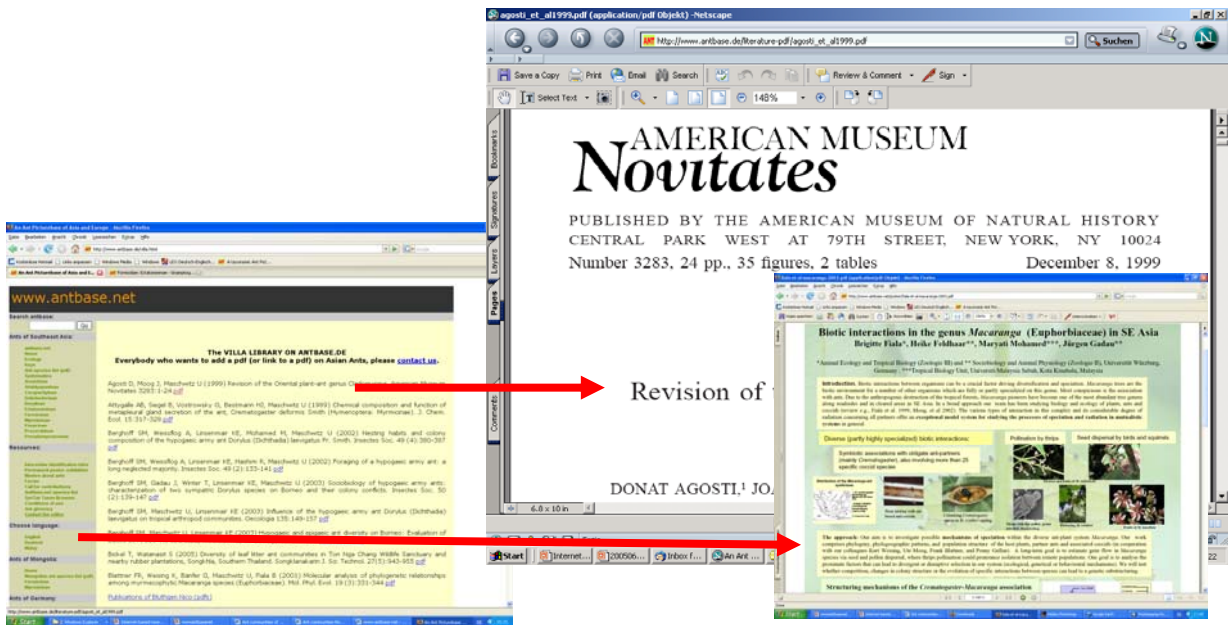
agosti_et_al1999.pdf (application/pdf Objekt) - Netscape

http://www.antbase.de/literature-pdf/agosti_et_al1999.pdf

Suchen

Save a Copy Print Email Search Review & Comment Sign

Select Text 148%

Bookmarks Signatures Layers Pages Comments

AMERICAN MUSEUM
Novitates

PUBLISHED BY THE AMERICAN MUSEUM OF NATURAL HISTORY
CENTRAL PARK WEST AT 79TH STREET, NEW YORK, NY 10024
Number 3283, 24 pp., 35 figures, 2 tables December 8, 1999

Revision of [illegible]

DONAT AGOSTI,$^1$ JOA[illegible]

6.0 x 10 in

Start Internet... 200506... Inbox f... An Ant ...

www.antbase.net

Search antbase:

The VILLA LIBRARY ON ANTBASE.DE
Everybody who wants to add a pdf (or link to a pdf) on Asian Ants, please contact us.

Ants of Southeast Asia:

Resources:

Choose language:

Ants of Mongolia:

Ants of Germany:

Publications of Blüthgen Nico (pdfs)

Biotic interactions in the genus Macaranga (Euphorbiaceae) in SE Asia
Brigitte Fiala*, Heike Feldhaar**, Maryati Mohamed***, Jürgen Gadau**

Diverse (partly highly specialized) biotic interactions:

Pollination by thrips

Seed dispersal by birds and squirrels

Structuring mechanisms of the Crematogaster-Macaranga association